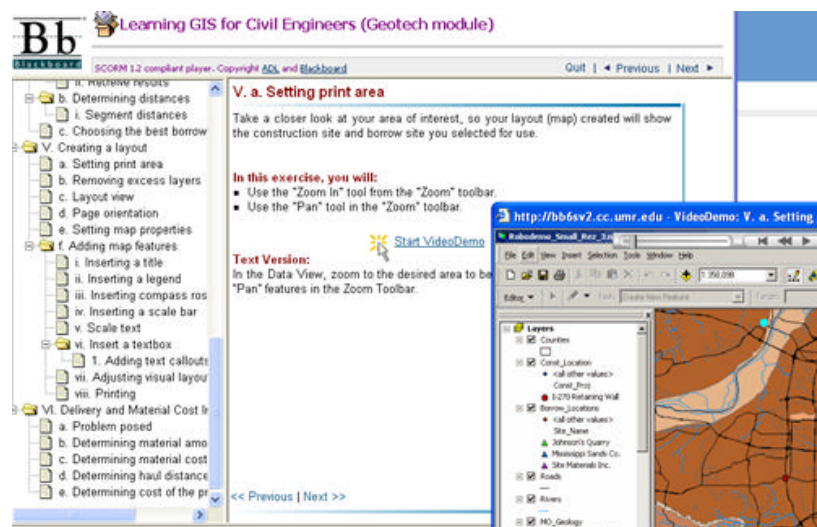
Bb
Blackboard
Learning GIS for Civil Engineers (Geotech module)
SCORM 1.2 compliant player. Copyright ADL and Blackboard
Quit | ◄ Previous | Next ►

ii. Retrieve results
b. Determining distances
i. Segment distances
c. Choosing the best borrow
V. Creating a layout
a. Setting print area
b. Removing excess layers
c. Layout view
d. Page orientation
e. Setting map properties
f. Adding map features
i. Inserting a title
ii. Inserting a legend
iii. Inserting compass ros
iv. Inserting a scale bar
v. Scale text
vi. Insert a textbox
1. Adding text callouts
vii. Adjusting visual layou
viii. Printing
VI. Delivery and Material Cost I
a. Problem posed
b. Determining material amo
c. Determining material cost
d. Determining haul distance
e. Determining cost of the pr

V. a. Setting print area

Take a closer look at your area of interest, so your layout (map) created will show the construction site and borrow site you selected for use.

In this exercise, you will:
▪ Use the "Zoom In" tool from the "Zoom" toolbar.
▪ Use the "Pan" tool in the "Zoom" toolbar.

Start VideoDemo

Text Version:
In the Data View, zoom to the desired area to be "Pan" features in the Zoom Toolbar.

<< Previous | Next >>

http://bb6sv2.cc.umr.edu - VideoDemo: V. a. Setting
Robodemo_Small_Rez_3.n
File Edit View Insert Selection Tools Window Help
1:350,000
Editor ▾ Task: Create New Feature Target:
Layers
Counties
Const_Location
<all other values>
Const_Proj
I-270 Retaining Wall
Borrow_Locations
<all other values>
Site_Name
Johnson's Quarry
Mississippi Sands Co.
Site Materials Inc.
Roads
Rivers
MO_Geology